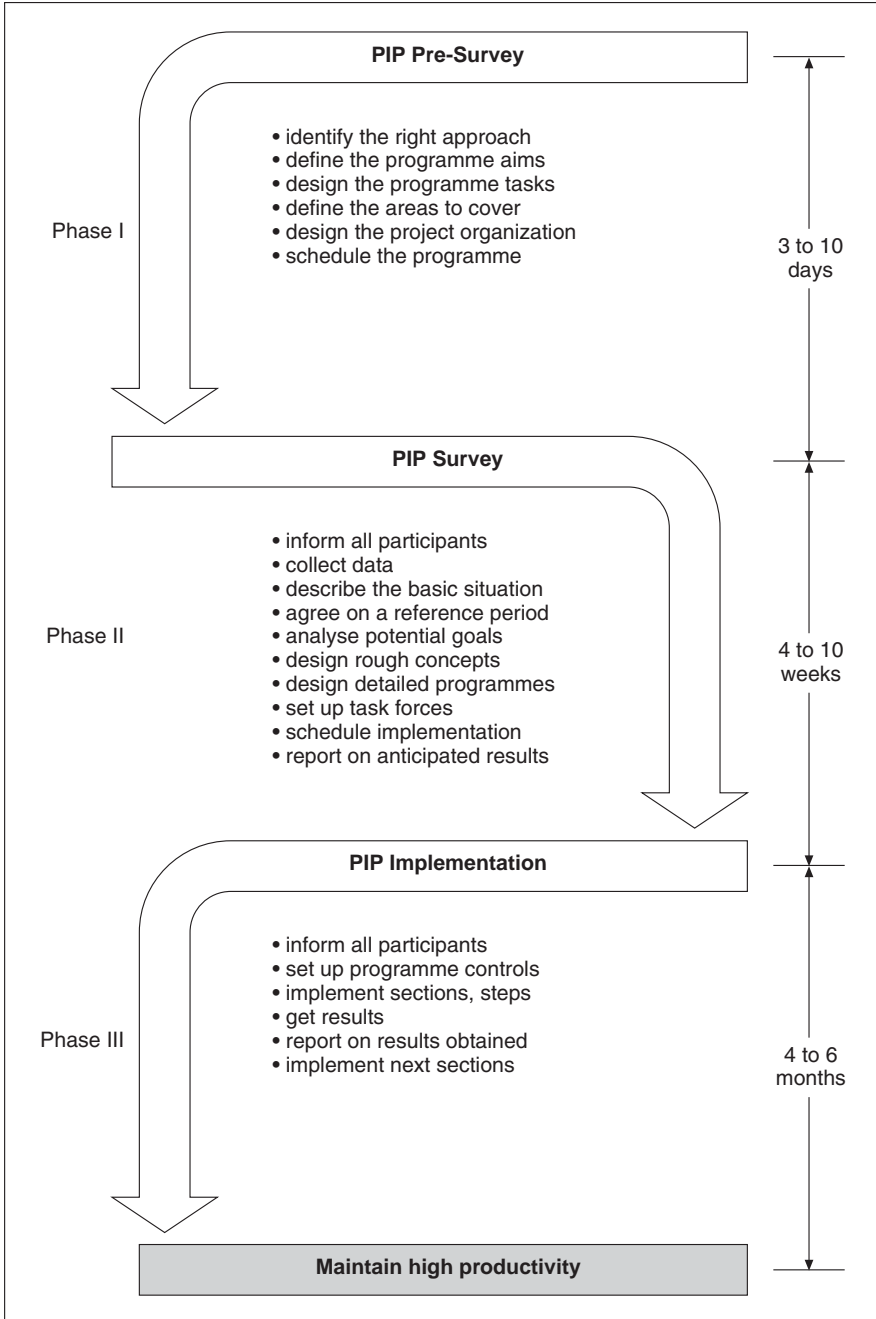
PIP Pre-Survey

• identify the right approach
• define the programme aims
• design the programme tasks
• define the areas to cover
• design the project organization
• schedule the programme

Phase I

3 to 10 days

PIP Survey

• inform all participants
• collect data
• describe the basic situation
• agree on a reference period
• analyse potential goals
• design rough concepts
• design detailed programmes
• set up task forces
• schedule implementation
• report on anticipated results

Phase II

4 to 10 weeks

PIP Implementation

• inform all participants
• set up programme controls
• implement sections, steps
• get results
• report on results obtained
• implement next sections

Phase III

4 to 6 months

Maintain high productivity